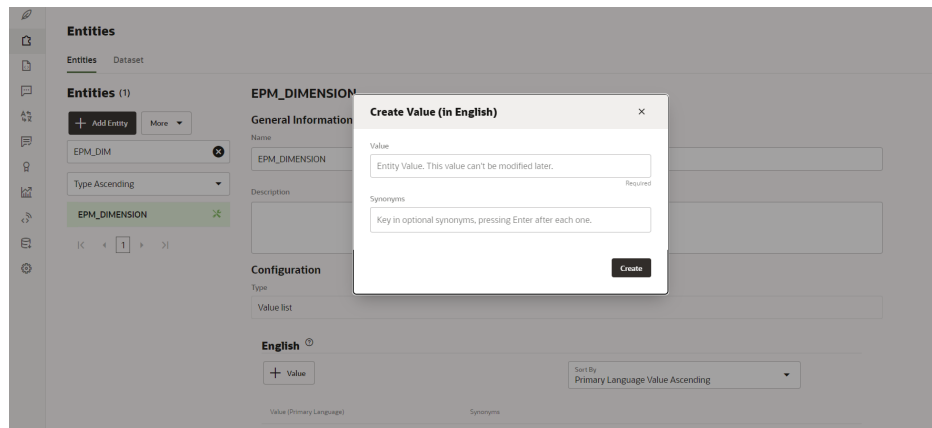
Entities

Entities Dataset

Entities (1)

+ Add Entity More ▾

EPM_DIM

Type Ascending

EPM_DIMENSION

|< < 1 > >|

EPM_DIMENSION

General Information

Name

EPM_DIMENSION

Description

Configuration

Type

Value list

English

+ Value

Sort By
Primary Language Value Ascending

Value (Primary Language) Synonyms

Create Value (in English) ×

Value

Entity Value. This value can't be modified later.

Required

Synonyms

Key in optional synonyms, pressing Enter after each one.

Create